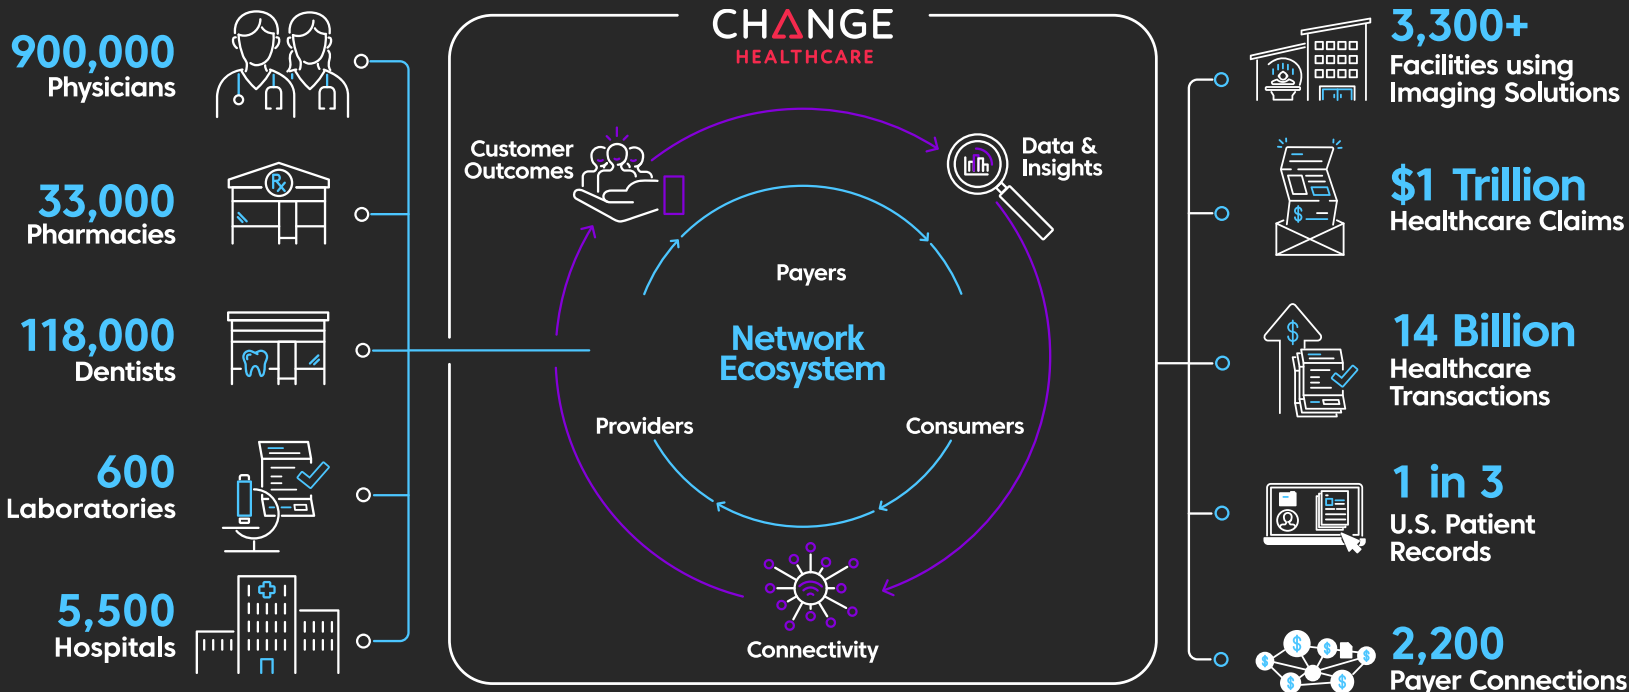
900,000
Physicians

33,000
Pharmacies

118,000
Dentists

600
Laboratories

5,500
Hospitals

CHANGE
HEALTHCARE

Customer Outcomes

Data & Insights

Payers

Network Ecosystem

Providers

Consumers

Connectivity

3,300+
Facilities using Imaging Solutions

$1 Trillion
Healthcare Claims

14 Billion
Healthcare Transactions

1 in 3
U.S. Patient Records

2,200
Payer Connections